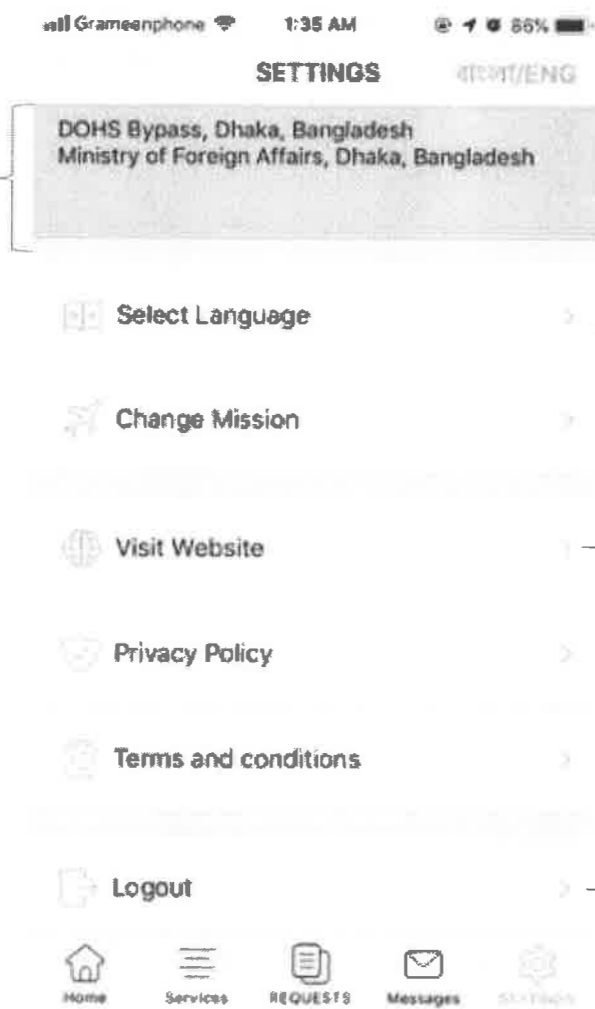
Grameenphone 1:35 AM 86%

SETTINGS বাংলা/ENG

DOHS Bypass, Dhaka, Bangladesh
Ministry of Foreign Affairs, Dhaka, Bangladesh

Select Language

Change Mission

Visit Website

Privacy Policy

Terms and conditions

Logout

Home Services REQUESTS Messages SETTINGS